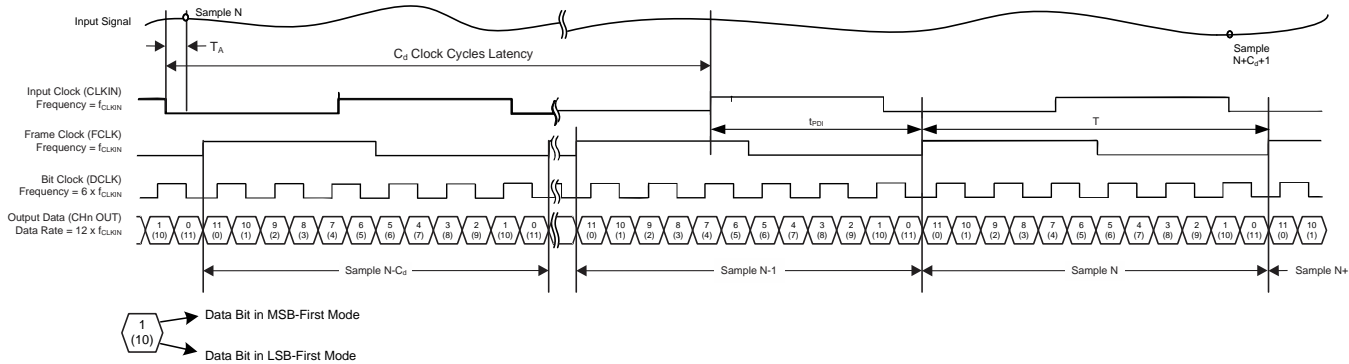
Input Signal

Sample N

$T_A$

$C_d$ Clock Cycles Latency

Sample
$N+C_d+1$

Input Clock (CLKIN)
Frequency = $f_{CLKIN}$

$t_{PDI}$

T

Frame Clock (FCLK)
Frequency = $f_{CLKIN}$

Bit Clock (DCLK)
Frequency = 6 x $f_{CLKIN}$

Output Data (CHn OUT)
Data Rate = 12 x $f_{CLKIN}$

| 1 (10) | 0 (11) | 11 (0) | 10 (1) | 9 (2) | 8 (3) | 7 (4) | 6 (5) | 5 (6) | 4 (7) | 3 (8) | 2 (9) | 1 (10) | 0 (11) | 11 (0) | 10 (1) | 9 (2) | 8 (3) | 7 (4) | 6 (5) | 5 (6) | 4 (7) | 3 (8) | 2 (9) | 1 (10) | 0 (11) | 11 (0) | 10 (1) | 9 (2) | 8 (3) | 7 (4) | 6 (5) | 5 (6) | 4 (7) | 3 (8) | 2 (9) | 1 (10) | 0 (11) | 11 (0) | 10 (1) |
|---|---|---|---|---|---|---|---|---|---|---|---|---|---|---|---|---|---|---|---|---|---|---|---|---|---|---|---|---|---|---|---|---|---|---|---|---|---|---|---|

Sample N-$C_d$

Sample N-1

Sample N

Sample N+

1
(10)

Data Bit in MSB-First Mode

Data Bit in LSB-First Mode